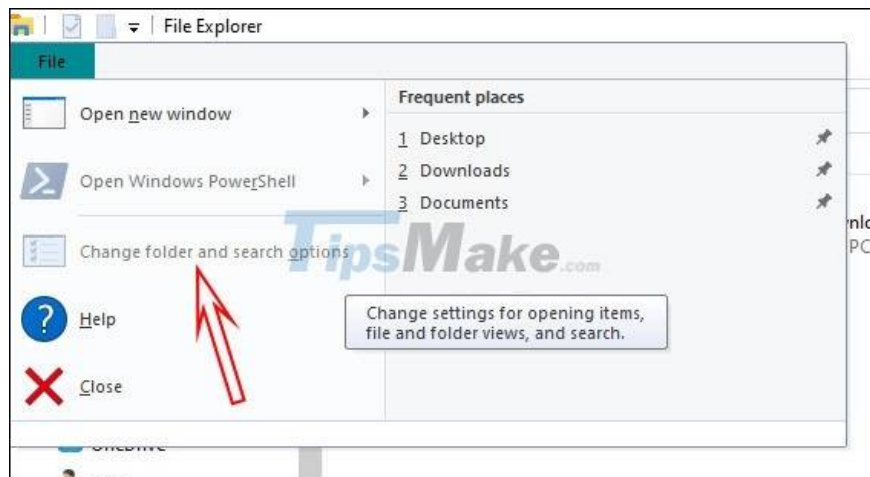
File Explorer

File

Open new window

Open Windows PowerShell

Change folder and search options

Help

Close

Frequent places

1 Desktop

2 Downloads

3 Documents

TipsMake.com

Change settings for opening items, file and folder views, and search.

nlo
PC

OneDrive